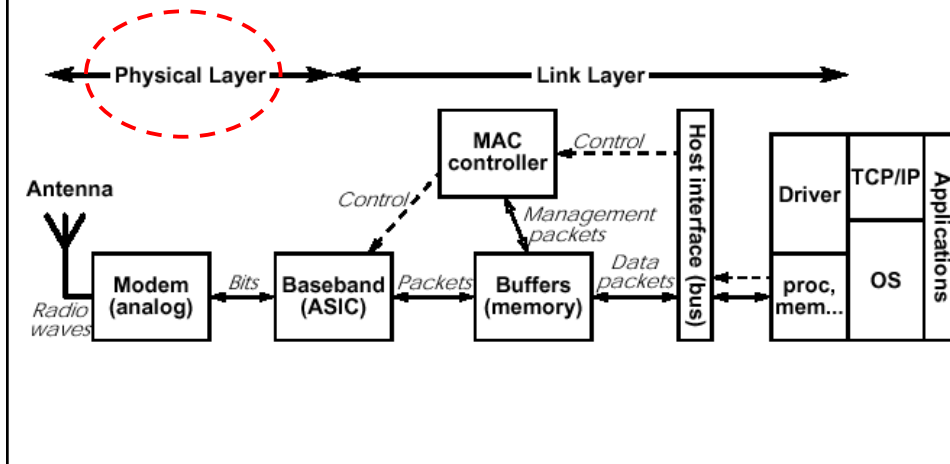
Physical Layer

Link Layer

MAC controller

Control

Host interface (bus)

Driver

TCP/IP

Applications

Antenna

Control

Management packets

Modem (analog)

Bits

Baseband (ASIC)

Packets

Buffers (memory)

Data packets

proc, mem...

OS

Radio waves